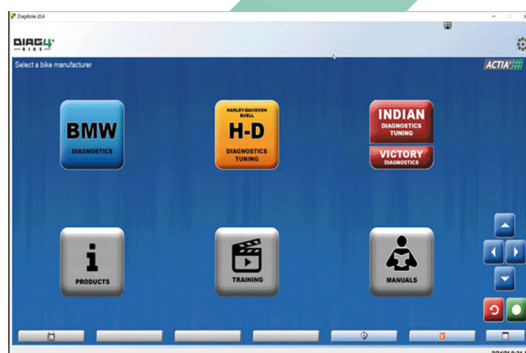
DiagBike 20.4

DIAG4 BIKE

Select a bike manufacturer

ACTIA

BMW
DIAGNOSTICS

HARLEY-DAVIDSON BUELL
H-D
DIAGNOSTICS TUNING

INDIAN
DIAGNOSTICS TUNING

VICTORY
DIAGNOSTICS

i
PRODUCTS

TRAINING

MANUALS